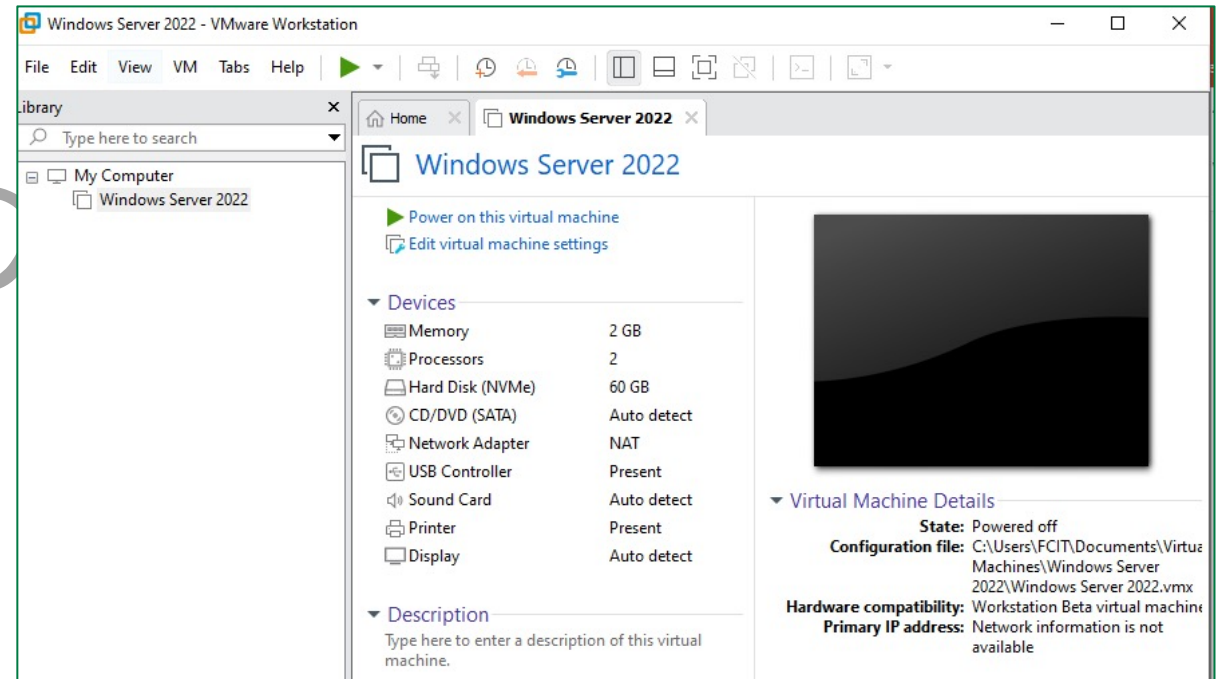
Windows Server 2022 - VMware Workstation

File Edit View VM Tabs Help

ibrary

Type here to search

My Computer
Windows Server 2022

Home
Windows Server 2022

Windows Server 2022

Power on this virtual machine
Edit virtual machine settings

Devices

| | |
|---|---|
| Memory | 2 GB |
| Processors | 2 |
| Hard Disk (NVMe) | 60 GB |
| CD/DVD (SATA) | Auto detect |
| Network Adapter | NAT |
| USB Controller | Present |
| Sound Card | Auto detect |
| Printer | Present |
| Display | Auto detect |

Description

Type here to enter a description of this virtual machine.

Virtual Machine Details

State: Powered off
Configuration file: C:\Users\FCIT\Documents\Virtua Machines\Windows Server 2022\Windows Server 2022.vmx
Hardware compatibility: Workstation Beta virtual machine
Primary IP address: Network information is not available